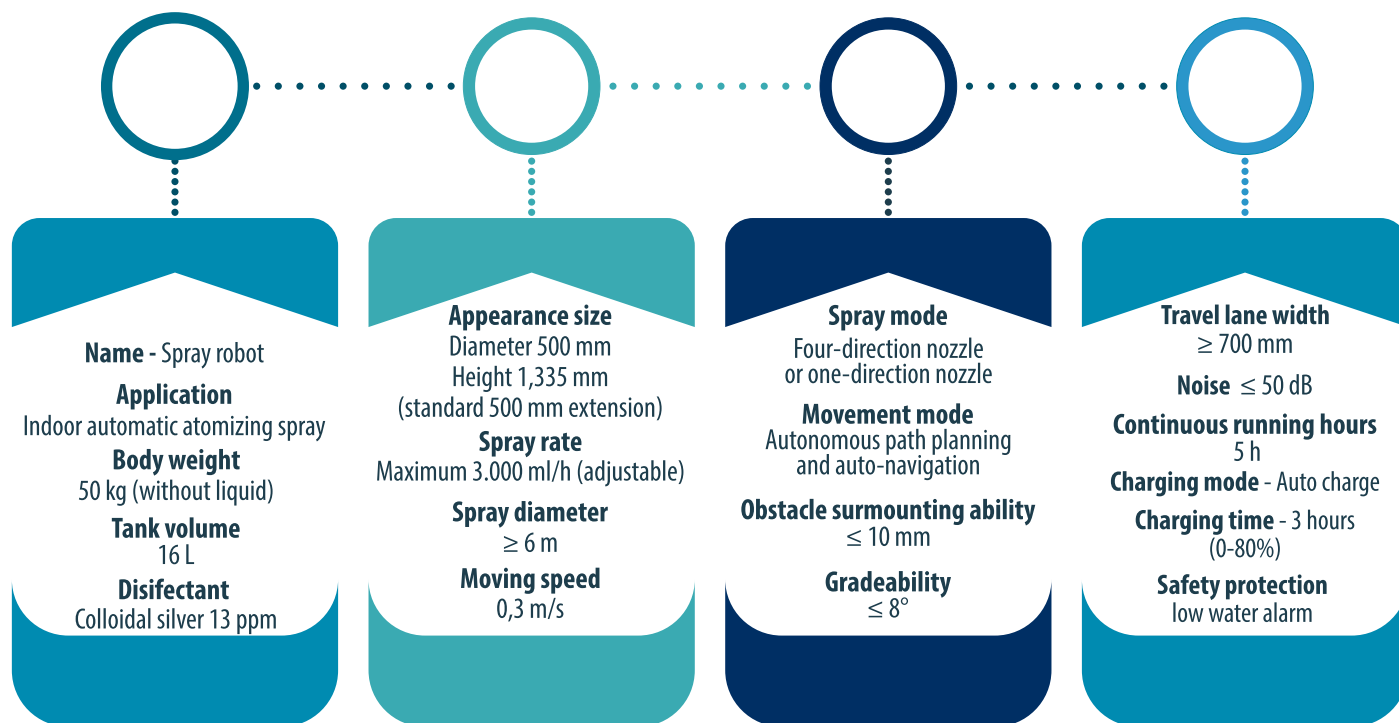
**Name -** Spray robot

**Application**
Indoor automatic atomizing spray

**Body weight**
50 kg (without liquid)

**Tank volume**
16 L

**Disifectant**
Colloidal silver 13 ppm

**Appearance size**
Diameter 500 mm
Height 1,335 mm
(standard 500 mm extension)

**Spray rate**
Maximum 3.000 ml/h (adjustable)

**Spray diameter**
$\geq 6$ m

**Moving speed**
0,3 m/s

**Spray mode**
Four-direction nozzle
or one-direction nozzle

**Movement mode**
Autonomous path planning
and auto-navigation

**Obstacle surmounting ability**
$\leq 10$ mm

**Gradeability**
$\leq 8°$

**Travel lane width**
$\geq 700$ mm

**Noise** $\leq 50$ dB

**Continuous running hours**
5 h

**Charging mode** - Auto charge

**Charging time** - 3 hours
(0-80%)

**Safety protection**
low water alarm